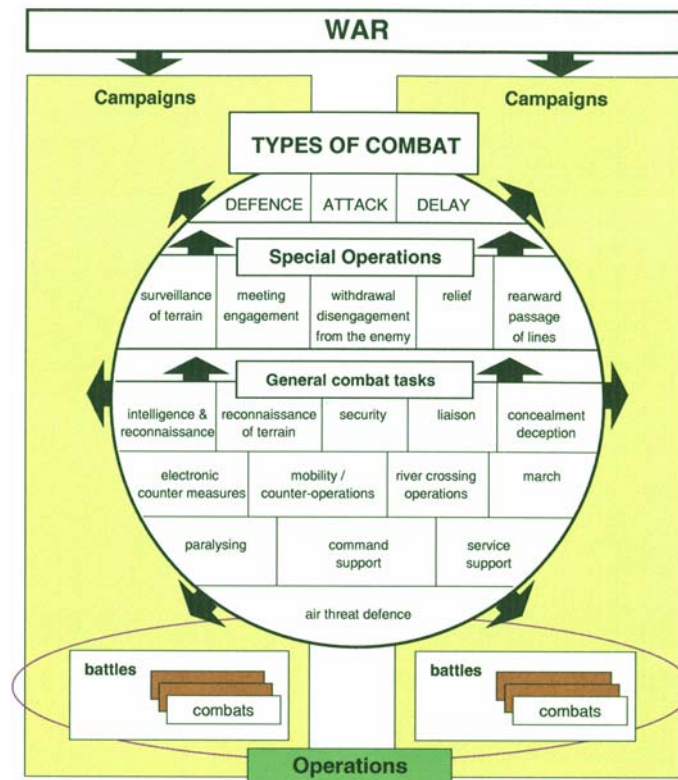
WAR

Campaigns

Campaigns

TYPES OF COMBAT

DEFENCE | ATTACK | DELAY

Special Operations

surveillance of terrain
meeting engagement
withdrawal disengagement from the enemy
relief
rearward passage of lines

General combat tasks

intelligence & reconnaissance
reconnaissance of terrain
security
liaison
concealment deception
electronic counter measures
mobility / counter-operations
river crossing operations
march
paralysing
command support
service support
air threat defence

battles
combats

battles
combats

Operations